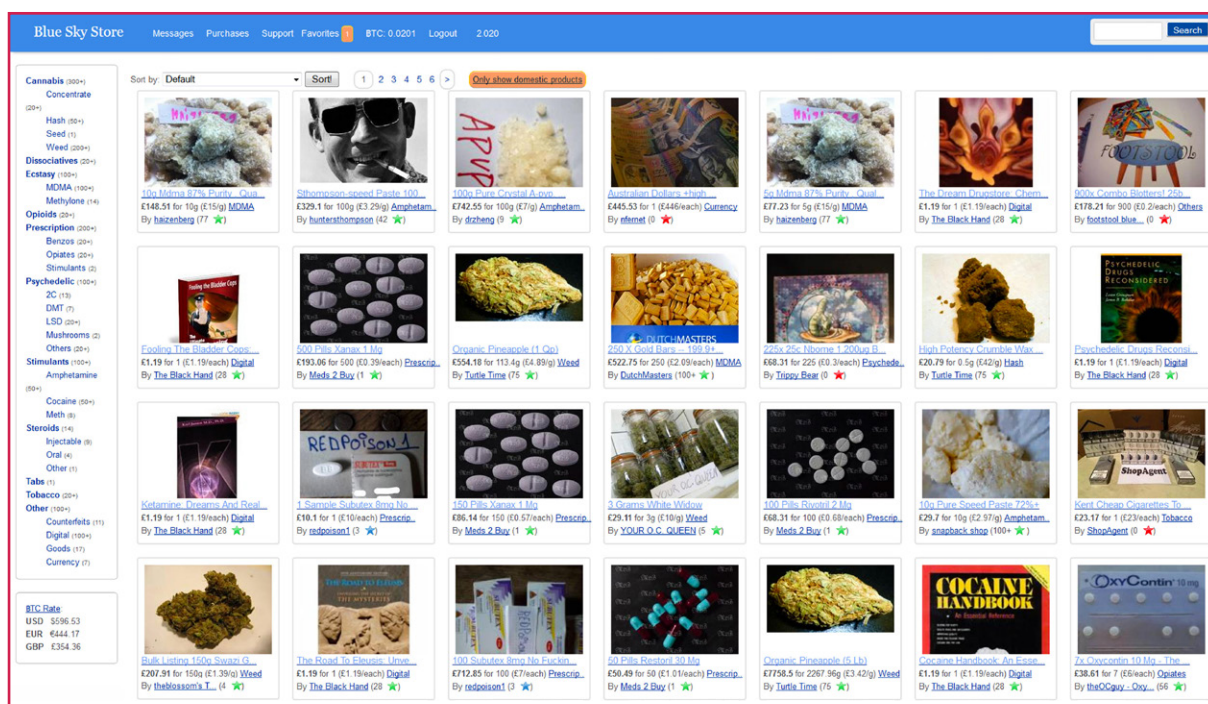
Blue Sky Store Messages Purchases Support Favorites 1 BTC: 0.0201 Logout 2.020 Search

Cannabis (300+)
Concentrate (20+)
Hash (50+)
Seed (1)
Weed (200+)
Dissociatives (20+)
Ecstasy (100+)
MDMA (100+)
Methylone (14)
Opioids (20+)
Prescription (200+)
Benzos (20+)
Opiates (20+)
Stimulants (2)
Psychedelic (100+)
2C (13)
DMT (7)
LSD (20+)
Mushrooms (2)
Others (20+)
Stimulants (100+)
Amphetamine (50+)
Cocaine (50+)
Meth (8)
Steroids (14)
Injectable (9)
Oral (4)
Other (1)
Tabs (1)
Tobacco (20+)
Other (100+)
Counterfeits (11)
Digital (100+)
Goods (17)
Currency (7)

BTC Rate
USD $596.53
EUR €444.17
GBP £354.36

Sort by: Default Sort! 1 2 3 4 5 6 > Only show domestic products

10g Mdma 87% Purity - Qua... £148.51 for 10g (£15/g) MDMA By haizenberg (77)
Sthompson-speed Paste 100... £329.1 for 100g (£3.29/g) Amphetam... By huntersthompson (42)
100g Pure Crystal A-pvp... £742.55 for 100g (£7/g) Amphetam... By drzheng (9)
Australian Dollars +high... £445.53 for 1 (£446/each) Currency By nfernet (0)
5g Mdma 87% Purity - Qual... £77.23 for 5g (£15/g) MDMA By haizenberg (77)
The Dream Drugstore: Chem... £1.19 for 1 (£1.19/each) Digital By The Black Hand (28)
900x Combo Blotters! 25b... £178.21 for 900 (£0.2/each) Others By footstool blue... (0)

Fooling The Bladder Cops:... £1.19 for 1 (£1.19/each) Digital By The Black Hand (28)
500 Pills Xanax 1 Mg £193.06 for 500 (£0.39/each) Prescrip... By Meds 2 Buy (1)
Organic Pineapple (1 Qp) £554.18 for 113.4g (£4.89/g) Weed By Turtle Time (75)
250 X Gold Bars -- 199.9+... £522.75 for 250 (£2.09/each) MDMA By DutchMasters (100+)
225x 25c Nbome 1,200ug B... £68.31 for 225 (£0.3/each) Psychede... By Trippy Bear (0)
High Potency Crumble Wax... £20.79 for 0.5g (£42/g) Hash By Turtle Time (75)
Psychedelic Drugs Reconsi... £1.19 for 1 (£1.19/each) Digital By The Black Hand (28)

Ketamine: Dreams And Real... £1.19 for 1 (£1.19/each) Digital By The Black Hand (28)
1 Sample Subutex 8mg No... £10.1 for 1 (£10/each) Prescrip... By redpoison1 (3)
150 Pills Xanax 1 Mg £86.14 for 150 (£0.57/each) Prescrip... By Meds 2 Buy (1)
3 Grams White Widow £29.11 for 3g (£10/g) Weed By YOUR O.C. QUEEN (5)
100 Pills Rivotril 2 Mg £68.31 for 100 (£0.68/each) Prescrip... By Meds 2 Buy (1)
10g Pure Speed Paste 72%+ £29.7 for 10g (£2.97/g) Amphetam... By snapback shop (100+)
Kent Cheap Cigarettes To... £23.17 for 1 (£23/each) Tobacco By ShopAgent (0)

Bulk Listing 150g Swazi G... £207.91 for 150g (£1.39/g) Weed By theblossom's T... (4)
The Road To Eleusis: Unve... £1.19 for 1 (£1.19/each) Digital By The Black Hand (28)
100 Subutex 8mg No Fuckin... £712.85 for 100 (£7/each) Prescrip... By redpoison1 (3)
50 Pills Restoril 30 Mg £50.49 for 50 (£1.01/each) Prescrip... By Meds 2 Buy (1)
Organic Pineapple (5 Lb) £7758.5 for 2267.96g (£3.42/g) Weed By Turtle Time (75)
Cocaine Handbook: An Esse... £1.19 for 1 (£1.19/each) Digital By The Black Hand (28)
7x Oxycontin 10 Mg - The... £38.61 for 7 (£6/each) Opiates By theOCguy - Oxy... (56)